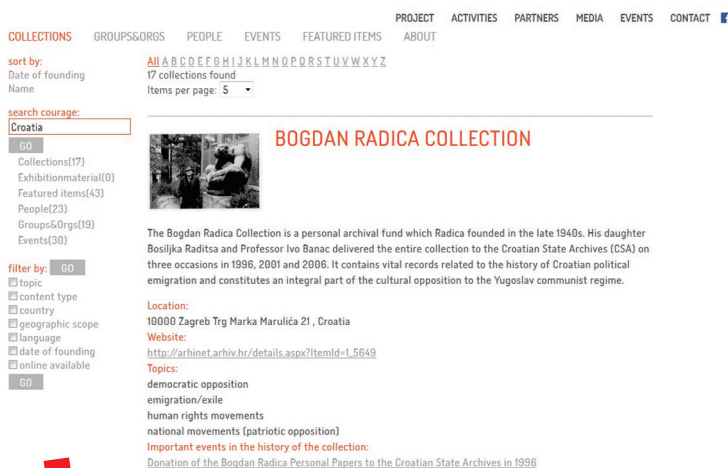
PROJECT ACTIVITIES PARTNERS MEDIA EVENTS CONTACT

COLLECTIONS GROUPS&ORGS PEOPLE EVENTS FEATURED ITEMS ABOUT

sort by:
Date of founding
Name

search courage:
Croatia
GO
Collections(17)
Exhibitionmaterial(0)
Featured items(43)
People(23)
Groups&Orgs(19)
Events(30)

filter by: GO
topic
content type
country
geographic scope
language
date of founding
online available
GO

All A B C D E F G H I J K L M N O P Q R S T U V W X Y Z
17 collections found
Items per page: 5

BOGDAN RADICA COLLECTION

The Bogdan Radica Collection is a personal archival fund which Radica founded in the late 1940s. His daughter Bosiljka Raditsa and Professor Ivo Banac delivered the entire collection to the Croatian State Archives (CSA) on three occasions in 1996, 2001 and 2006. It contains vital records related to the history of Croatian political emigration and constitutes an integral part of the cultural opposition to the Yugoslav communist regime.

Location:
10000 Zagreb Trg Marka Marulića 21 , Croatia
Website:
http://arhinet.arhiv.hr/details.aspx?ItemId=1_5649
Topics:
democratic opposition
emigration/exile
human rights movements
national movements (patriotic opposition)
Important events in the history of the collection:
Donation of the Bogdan Radica Personal Papers to the Croatian State Archives in 1996